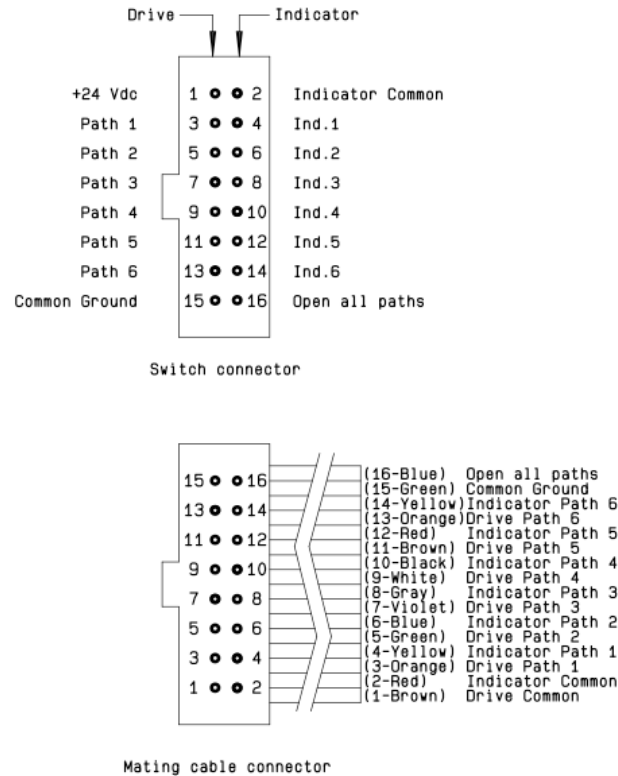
Drive Indicator

| | | | |
|---|---|---|---|
| +24 Vdc | 1 | 2 | Indicator Common |
| Path 1 | 3 | 4 | Ind.1 |
| Path 2 | 5 | 6 | Ind.2 |
| Path 3 | 7 | 8 | Ind.3 |
| Path 4 | 9 | 10 | Ind.4 |
| Path 5 | 11 | 12 | Ind.5 |
| Path 6 | 13 | 14 | Ind.6 |
| Common Ground | 15 | 16 | Open all paths |

Switch connector

15 16
13 14
11 12
9 10
7 8
5 6
3 4
1 2

(16-Blue) Open all paths
(15-Green) Common Ground
(14-Yellow) Indicator Path 6
(13-Orange) Drive Path 6
(12-Red) Indicator Path 5
(11-Brown) Drive Path 5
(10-Black) Indicator Path 4
(9-White) Drive Path 4
(8-Gray) Indicator Path 3
(7-Violet) Drive Path 3
(6-Blue) Indicator Path 2
(5-Green) Drive Path 2
(4-Yellow) Indicator Path 1
(3-Orange) Drive Path 1
(2-Red) Indicator Common
(1-Brown) Drive Common

Mating cable connector